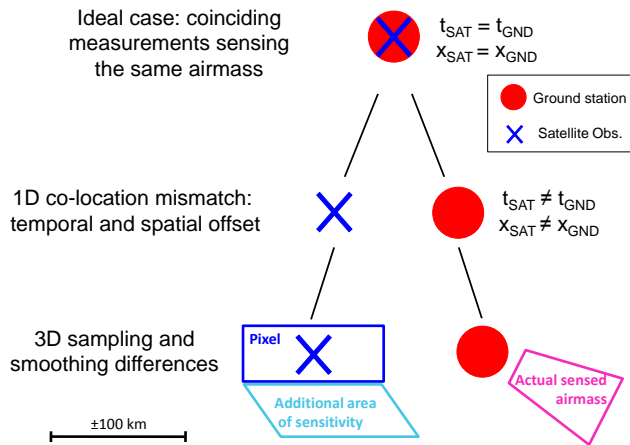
Ideal case: coinciding measurements sensing the same airmass

$t_{SAT} = t_{GND}$
$x_{SAT} = x_{GND}$

Ground station

Satellite Obs.

1D co-location mismatch: temporal and spatial offset

$t_{SAT} \neq t_{GND}$
$x_{SAT} \neq x_{GND}$

3D sampling and smoothing differences

Pixel

Additional area of sensitivity

Actual sensed airmass

±100 km